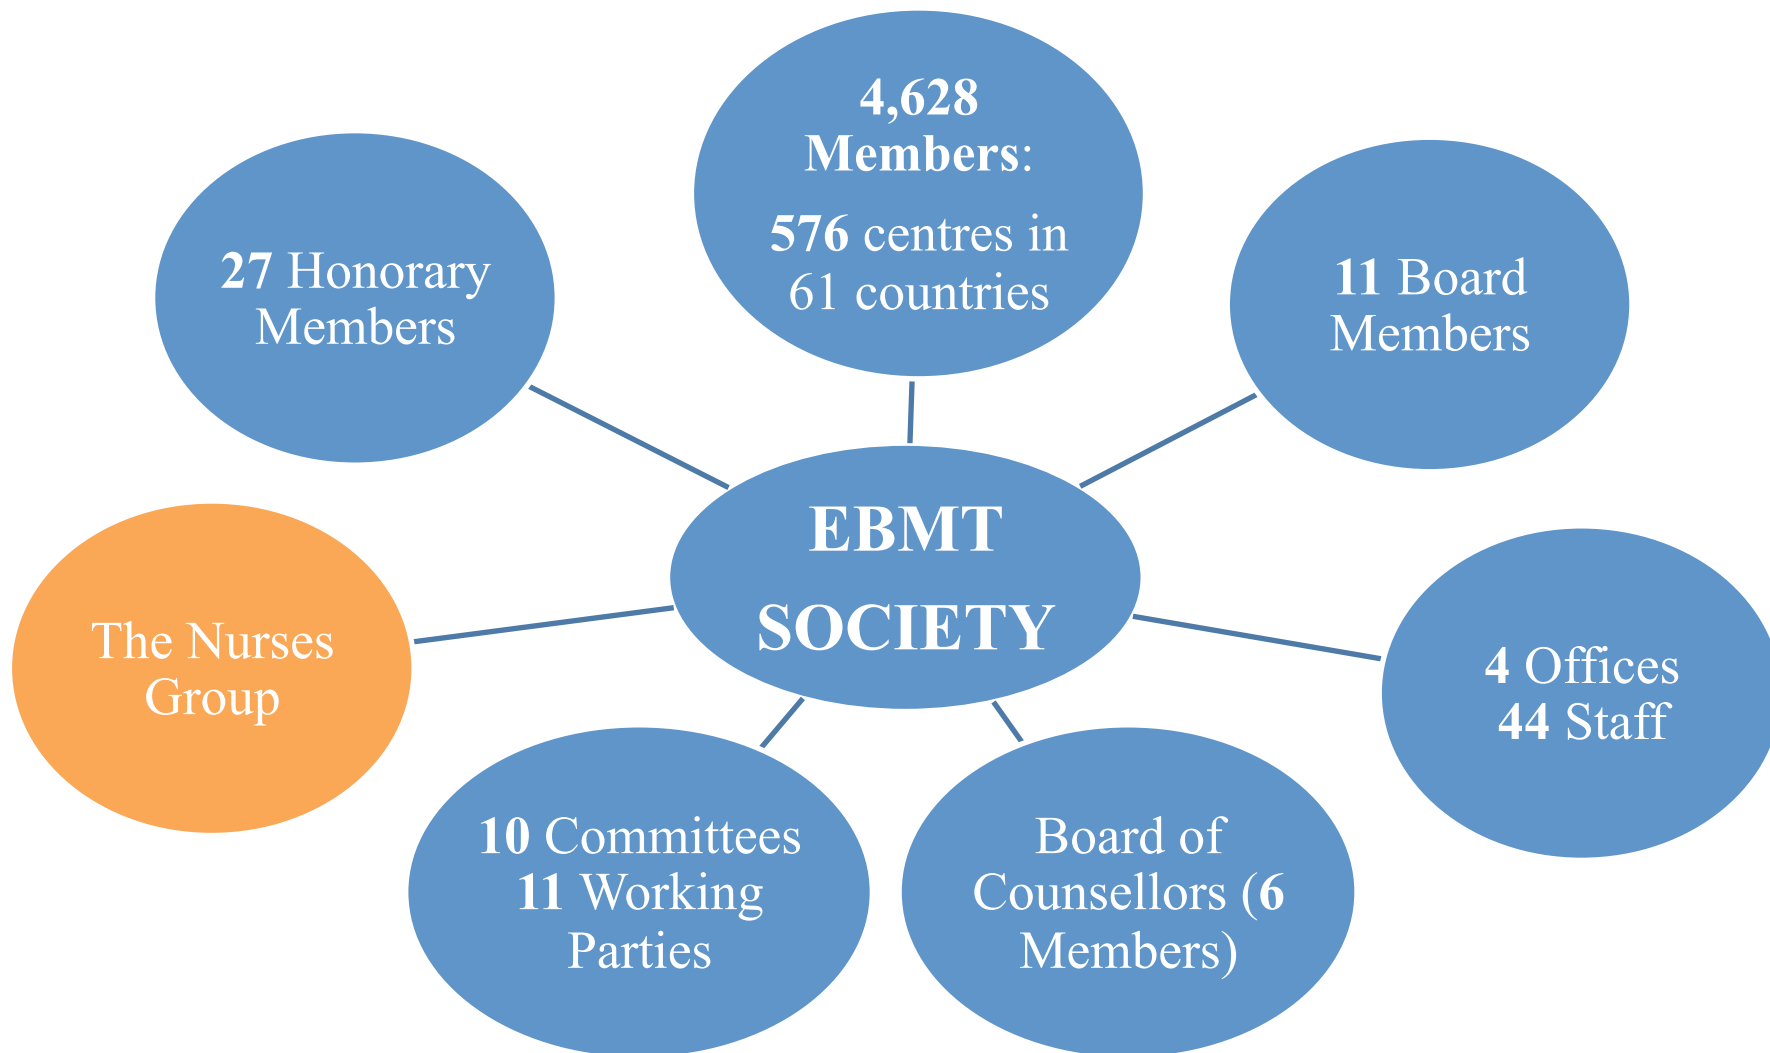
4,628 Members:

576 centres in 61 countries

27 Honorary Members

11 Board Members

EBMT SOCIETY

The Nurses Group

4 Offices 44 Staff

10 Committees 11 Working Parties

Board of Counsellors (6 Members)